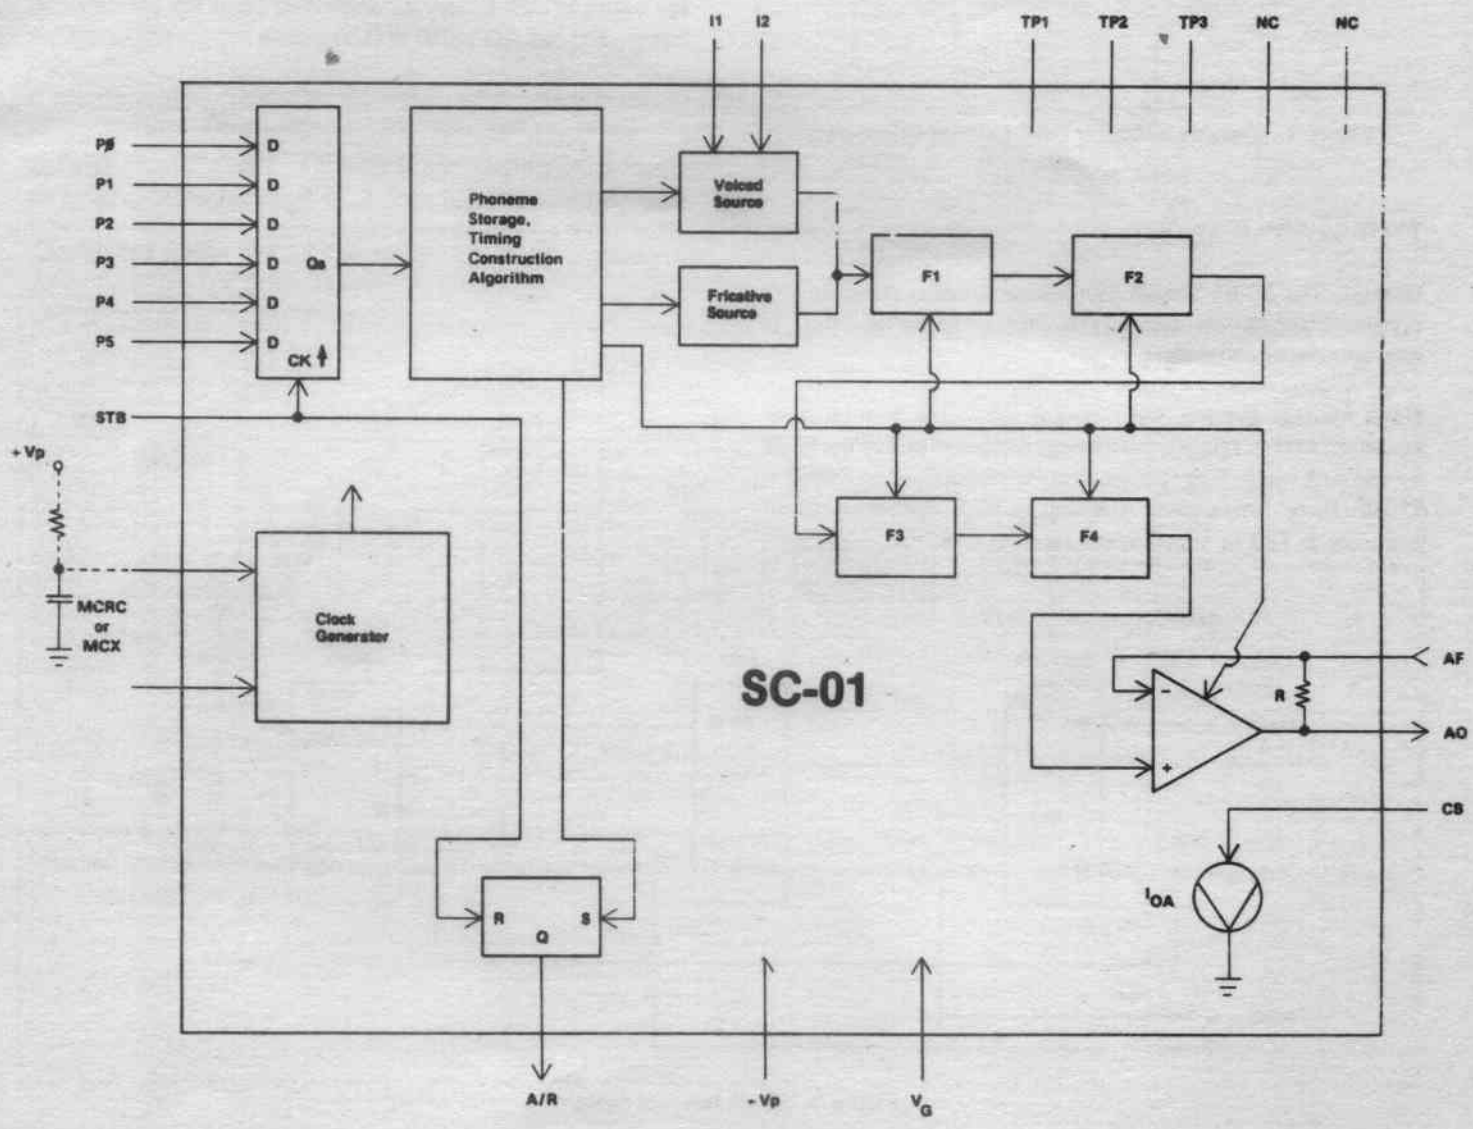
I1 I2 TP1 TP2 TP3 NC NC

PØ D
P1 D
P2 D
P3 D Qs
P4 D
P5 D
CK

Phoneme Storage, Timing Construction Algorithm

Voiced Source

Fricative Source

F1

F2

STB

+Vp

F3

F4

MCRC or MCX

Clock Generator

SC-01

AF

R

AO

CB

$I_{OA}$

R Q S

A/R

-Vp

$V_G$